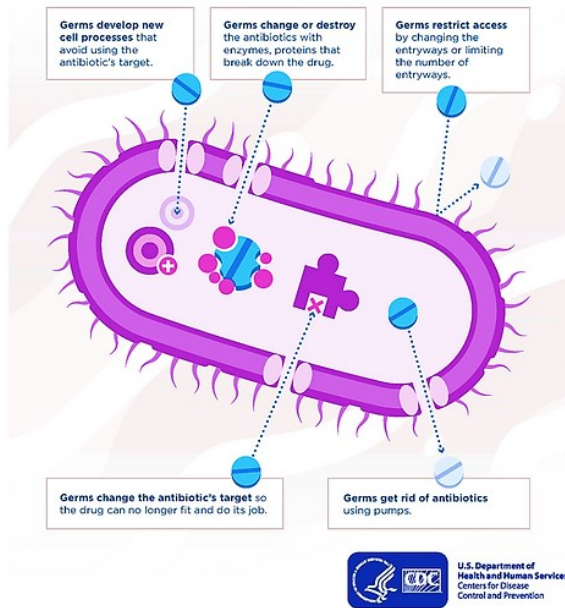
Germs develop new cell processes that avoid using the antibiotic's target.

Germs change or destroy the antibiotics with enzymes, proteins that break down the drug.

Germs restrict access by changing the entryways or limiting the number of entryways.

Germs change the antibiotic's target so the drug can no longer fit and do its job.

Germs get rid of antibiotics using pumps.

CDC

U.S. Department of Health and Human Services
Centers for Disease Control and Prevention